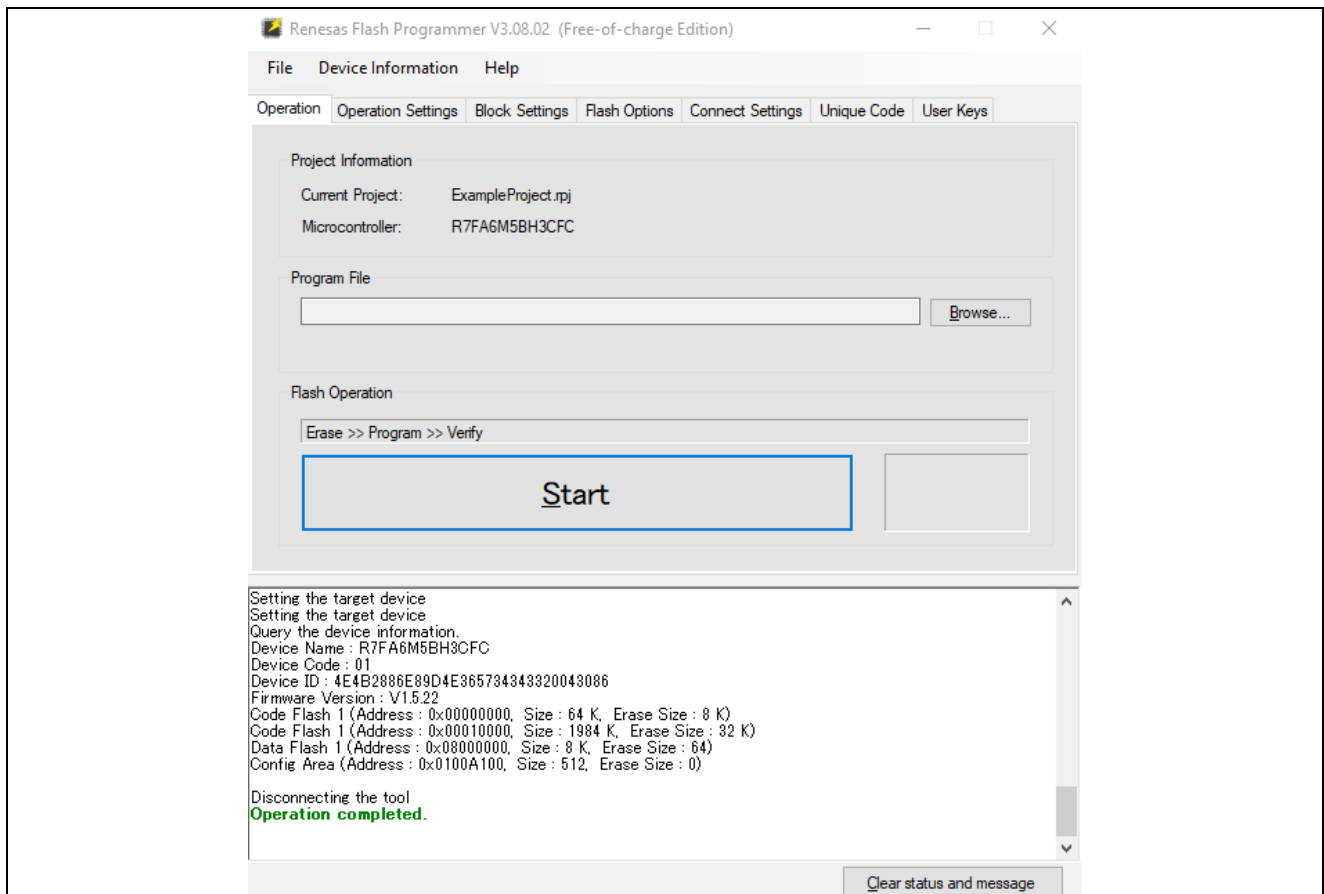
Renesas Flash Programmer V3.08.02 (Free-of-charge Edition)

File Device Information Help

Operation | Operation Settings | Block Settings | Flash Options | Connect Settings | Unique Code | User Keys

Project Information

Current Project: ExampleProject.rpj

Microcontroller: R7FA6M5BH3CFC

Program File

Browse...

Flash Operation

Erase >> Program >> Verify

Start

Setting the target device
Setting the target device
Query the device information.
Device Name : R7FA6M5BH3CFC
Device Code : 01
Device ID : 4E4B2886E89D4E365734343320043086
Firmware Version : V1.5.22
Code Flash 1 (Address : 0x00000000, Size : 64 K, Erase Size : 8 K)
Code Flash 1 (Address : 0x00010000, Size : 1984 K, Erase Size : 32 K)
Data Flash 1 (Address : 0x08000000, Size : 8 K, Erase Size : 64)
Config Area (Address : 0x0100A100, Size : 512, Erase Size : 0)

Disconnecting the tool
Operation completed.

Clear status and message